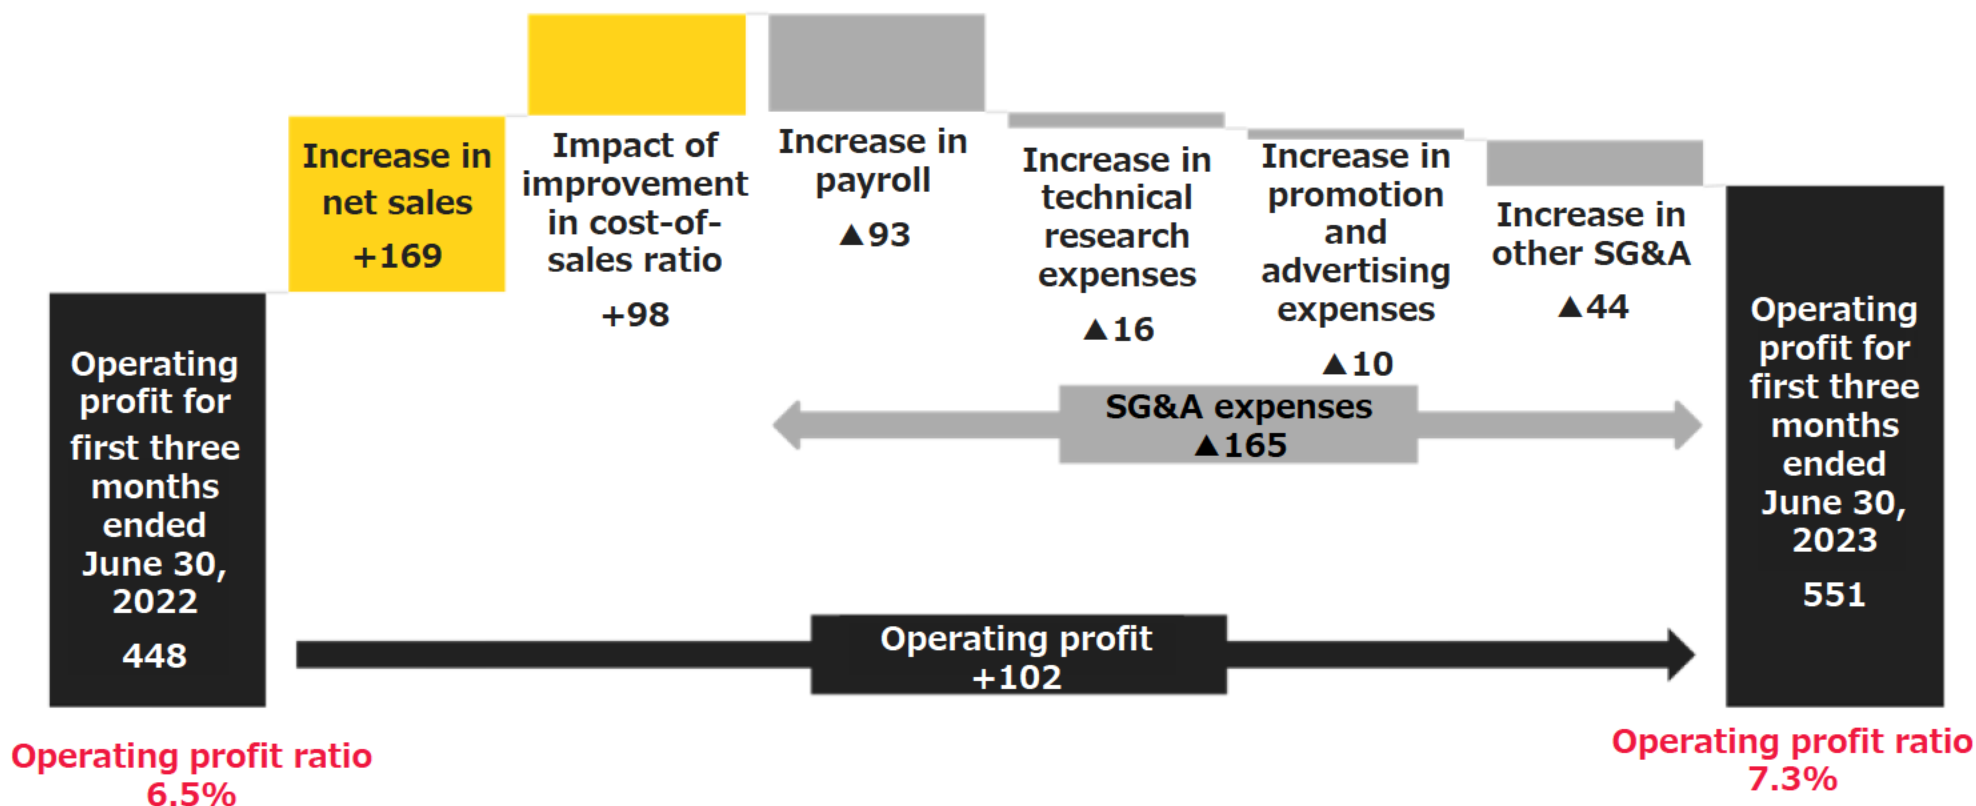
Operating profit for first three months ended June 30, 2022

448

Increase in net sales

+169

Impact of improvement in cost-of-sales ratio

+98

Increase in payroll

▲93

Increase in technical research expenses

▲16

Increase in promotion and advertising expenses

▲10

Increase in other SG&A

▲44

Operating profit for first three months ended June 30, 2023

551

SG&A expenses
▲165

Operating profit
+102

Operating profit ratio
6.5%

Operating profit ratio
7.3%